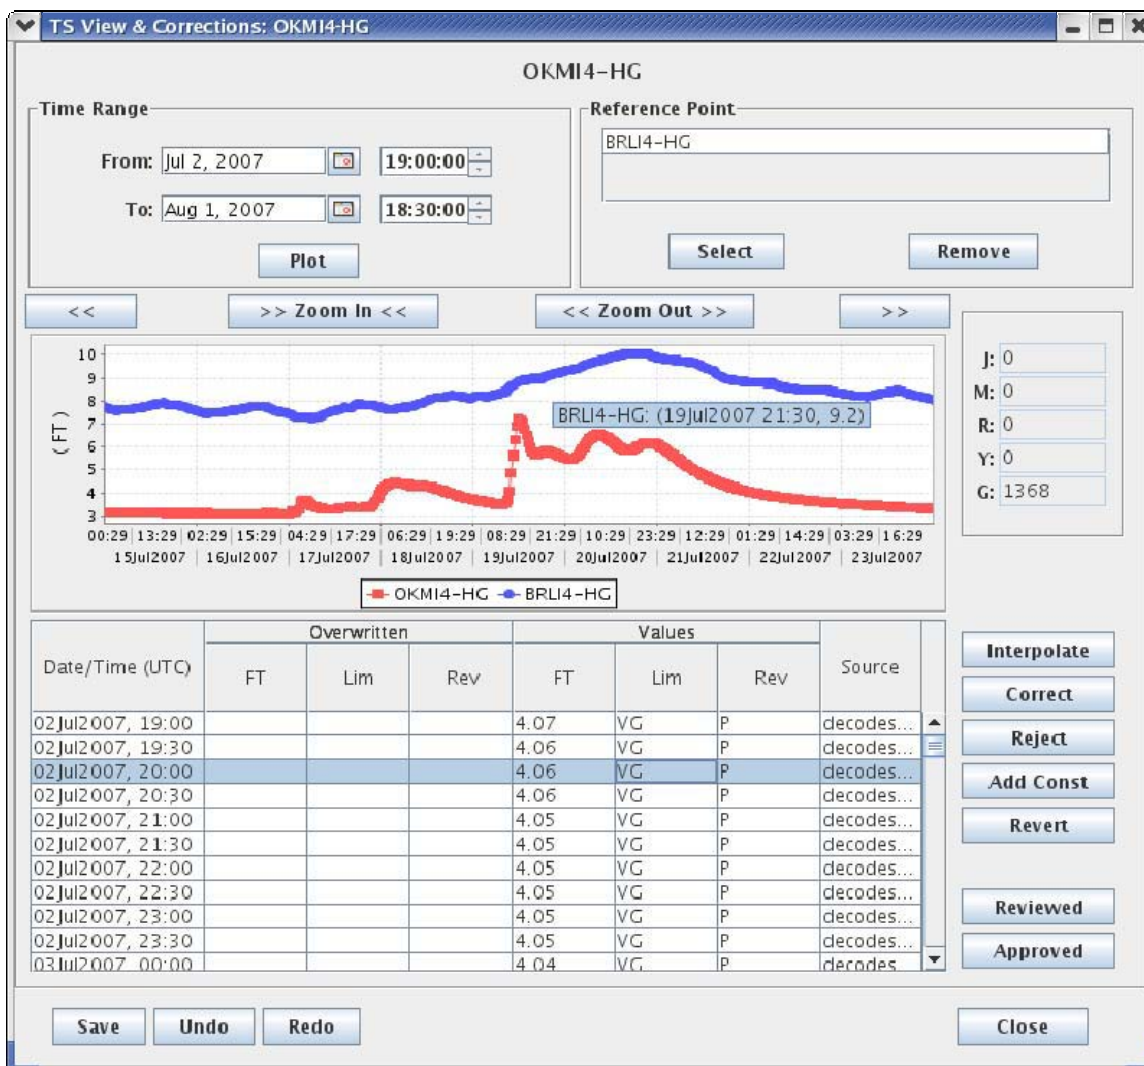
TS View & Corrections: OKMI4-HG

OKMI4-HG

Time Range

From: Jul 2, 2007 19:00:00

To: Aug 1, 2007 18:30:00

Plot

Reference Point

BRLI4-HG

Select Remove

<< >> Zoom In << << Zoom Out >> >>

J: 0
M: 0
R: 0
Y: 0
G: 1368

10
9
8
7
6
5
4
3
( FT )

BRLI4-HG: (19Jul2007 21:30, 9.2)

00:29 13:29 02:29 15:29 04:29 17:29 06:29 19:29 08:29 21:29 10:29 23:29 12:29 01:29 14:29 03:29 16:29
15Jul2007 16Jul2007 17Jul2007 18Jul2007 19Jul2007 20Jul2007 21Jul2007 22Jul2007 23Jul2007

OKMI4-HG BRLI4-HG

| Date/Time (UTC) | Overwritten FT | Overwritten Lim | Overwritten Rev | Values FT | Values Lim | Values Rev | Source |
|---|---|---|---|---|---|---|---|
| 02Jul2007, 19:00 | | | | 4.07 | VG | P | decodes... |
| 02Jul2007, 19:30 | | | | 4.06 | VG | P | decodes... |
| 02Jul2007, 20:00 | | | | 4.06 | VG | P | decodes... |
| 02Jul2007, 20:30 | | | | 4.06 | VG | P | decodes... |
| 02Jul2007, 21:00 | | | | 4.05 | VG | P | decodes... |
| 02Jul2007, 21:30 | | | | 4.05 | VG | P | decodes... |
| 02Jul2007, 22:00 | | | | 4.05 | VG | P | decodes... |
| 02Jul2007, 22:30 | | | | 4.05 | VG | P | decodes... |
| 02Jul2007, 23:00 | | | | 4.05 | VG | P | decodes... |
| 02Jul2007, 23:30 | | | | 4.05 | VG | P | decodes... |
| 03Jul2007, 00:00 | | | | 4.04 | VG | P | decodes... |

Interpolate
Correct
Reject
Add Const
Revert
Reviewed
Approved

Save Undo Redo Close